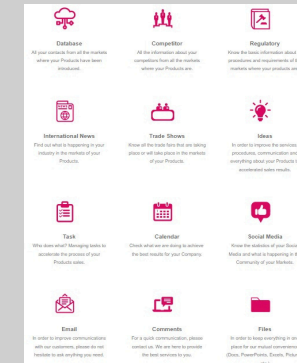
Database
All your contacts from all the markets where your Products have been introduced.

Competitor
All the information about your competitors from all the markets where your Products are.

Regulatory
Know the latest information about procedures and requirements of the markets where your products are

International News
Find out what is happening in your industry in the markets of your Products.

Trade Shows
Know all the trade fairs that are taking place all over the world in the markets of your Products.

Ideas
In order to improve the services, procedures, communication and everything about your Products for accelerated sales results.

Task
Who does what? Managing tasks to accelerate the process of your Products sales.

Calendar
Check what we are doing to achieve the best results for your Company.

Social Media
Know the statistics of your Social Media and what is happening in the Community of your Markets.

Email
In order to improve communications with our customers, please do not hesitate to ask anything you need.

Comments
For a quick communication, please contact us. We are here to provide the best services to you.

Files
In order to keep everything in one place for our mutual convenience (Docs, PowerPoints, Excels, Pictures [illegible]